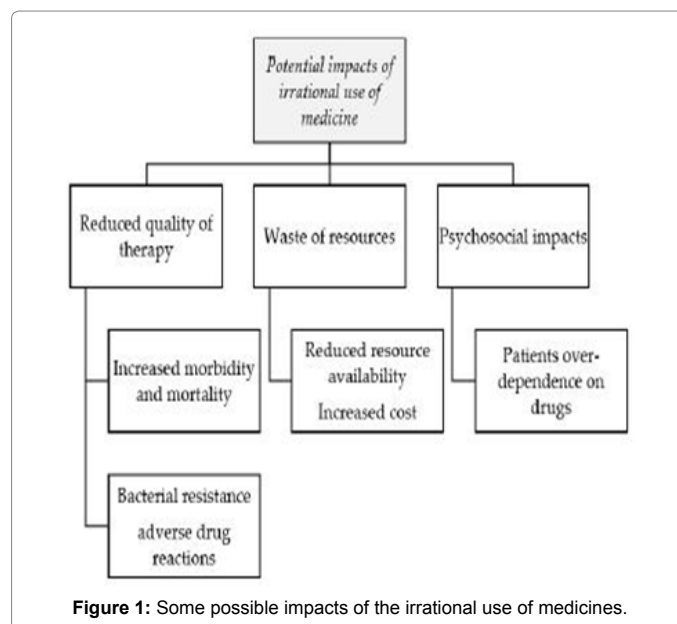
Potential impacts of irrational use of medicine

Reduced quality of therapy

Waste of resources

Psychosocial impacts

Increased morbidity and mortality

Reduced resource availability

Increased cost

Patients over-dependence on drugs

Bacterial resistance

adverse drug reactions

**Figure 1:** Some possible impacts of the irrational use of medicines.